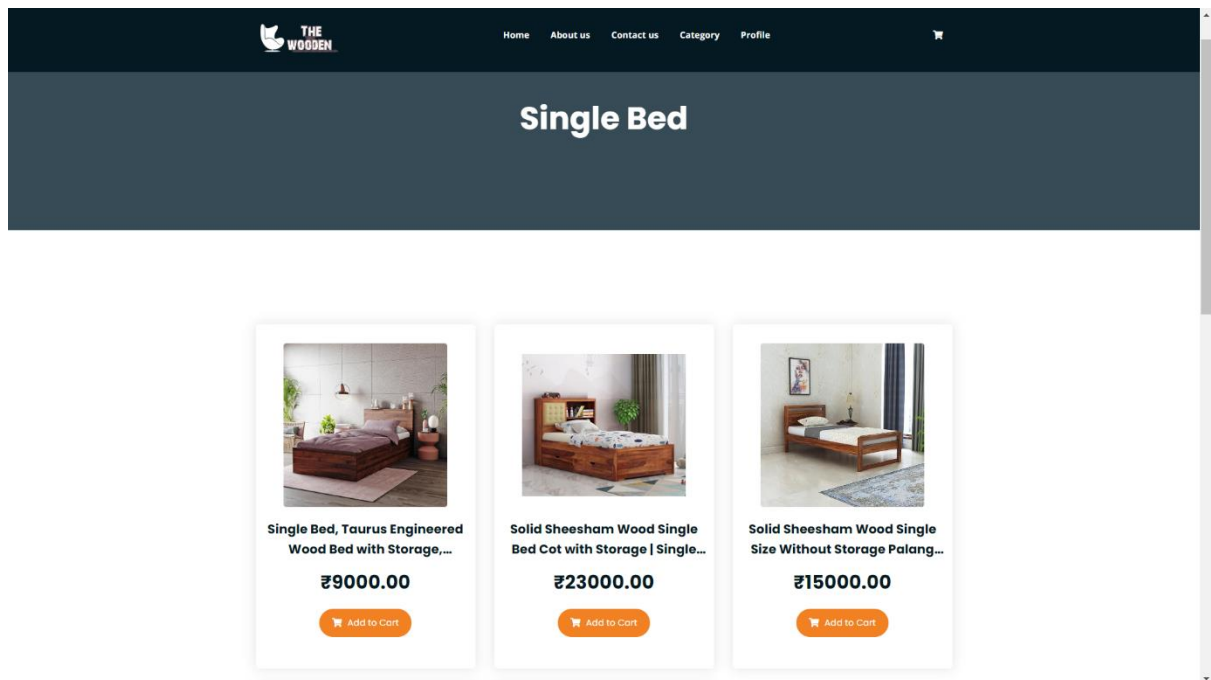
THE WOODEN

Home About us Contact us Category Profile

Single Bed

Single Bed, Taurus Engineered Wood Bed with Storage,...

₹9000.00

Add to Cart

Solid Sheesham Wood Single Bed Cot with Storage | Single...

₹23000.00

Add to Cart

Solid Sheesham Wood Single Size Without Storage Palang...

₹15000.00

Add to Cart